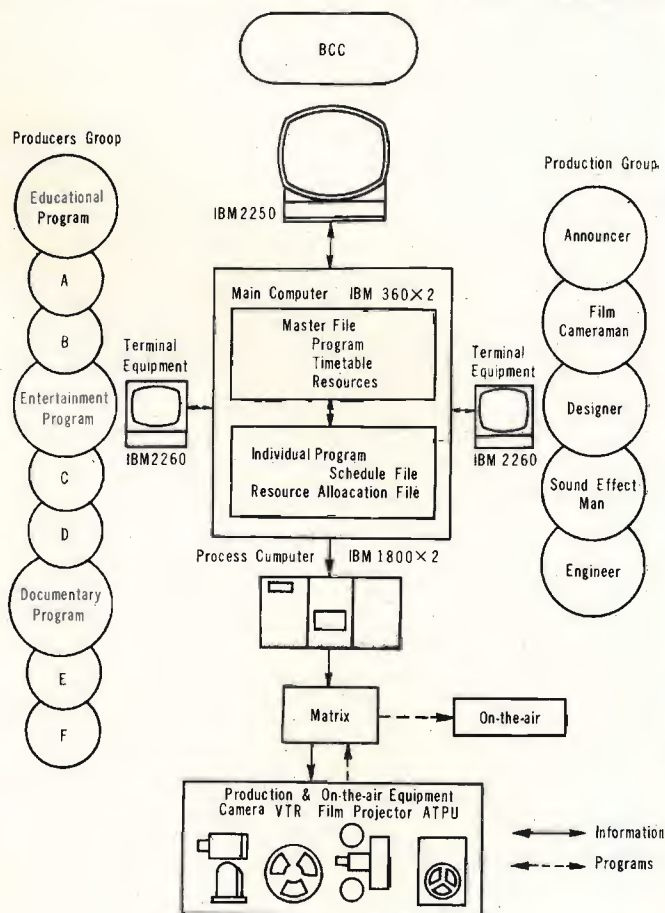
BCC

Producers Groop

Educational Program

A

B

Entertainment Program

C

D

Documentary Program

E

F

IBM2250

Main Computer IBM 360×2

Master File
Program
Timetable
Resources

Individual Program
Schedule File
Resource Alloacation File

Terminal Equipment

IBM2260

Terminal Equipment

IBM 2260

Production Group

Announcer

Film Cameraman

Designer

Sound Effect Man

Engineer

Process Cumputer IBM 1800×2

Matrix

On-the-air

Production & On-the-air Equipment
Camera VTR Film Projector ATPU

Information

Programs